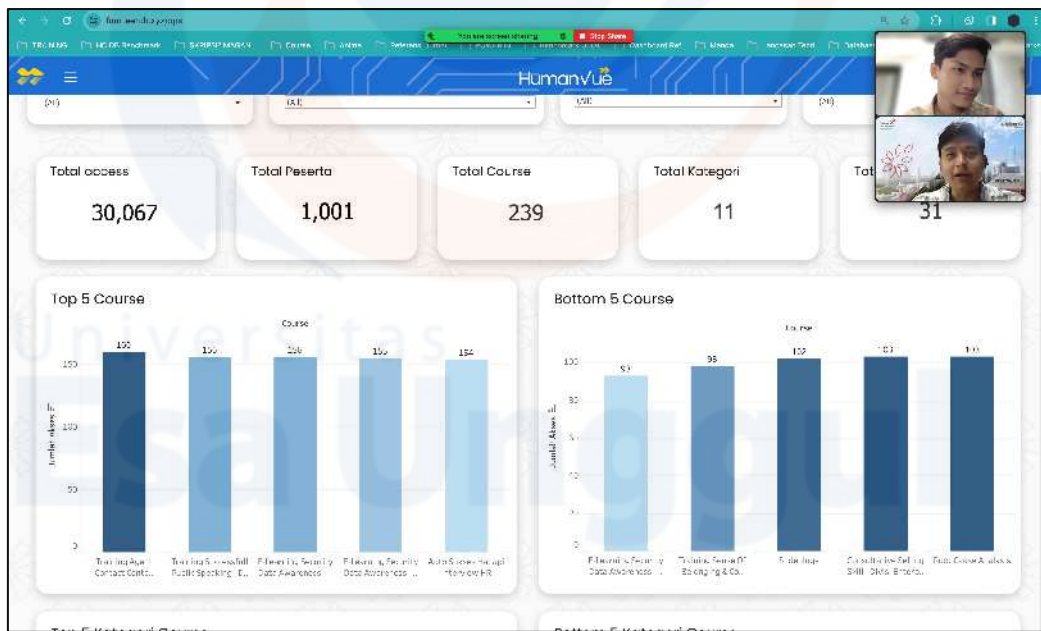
You are screen sharing   Stop Share

HumanVue

(All)
(All)
(All)
(All)

Total access
30,067

Total Peserta
1,001

Total Course
239

Total Kategori
11

Tot
31

Top 5 Course

Course

Jumlah Akses

150
100
50
0

160
155
156
155
154

Training Agent Contact Cente...
Training Successfull Public Speaking ...
E-learning Security Data Awareness
E-learning Security Data Awareness ...
Acts Success Sangat Interview HR

Bottom 5 Course

Course

Jumlah Akses

100
80
0

90
96
102
103
103

E-learning Security Data Awareness ...
Training Sense Of Belonging & Co...
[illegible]
Consultative Selling Skill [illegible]
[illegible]

Universitas Esa Unggul